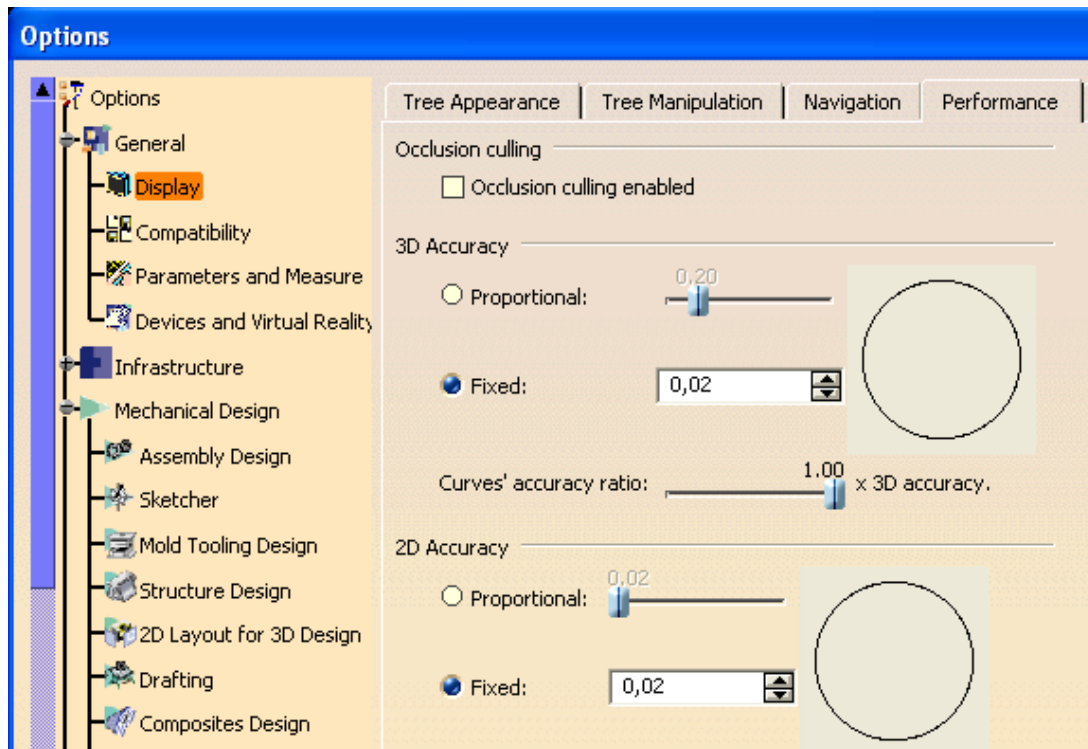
Options

Options
General
Display
Compatibility
Parameters and Measure
Devices and Virtual Reality
Infrastructure
Mechanical Design
Assembly Design
Sketcher
Mold Tooling Design
Structure Design
2D Layout for 3D Design
Drafting
Composites Design

Tree Appearance | Tree Manipulation | Navigation | Performance

Occlusion culling
Occlusion culling enabled

3D Accuracy
0,20
Proportional:
Fixed: 0,02
1.00
Curves' accuracy ratio: x 3D accuracy.

2D Accuracy
0,02
Proportional:
Fixed: 0,02